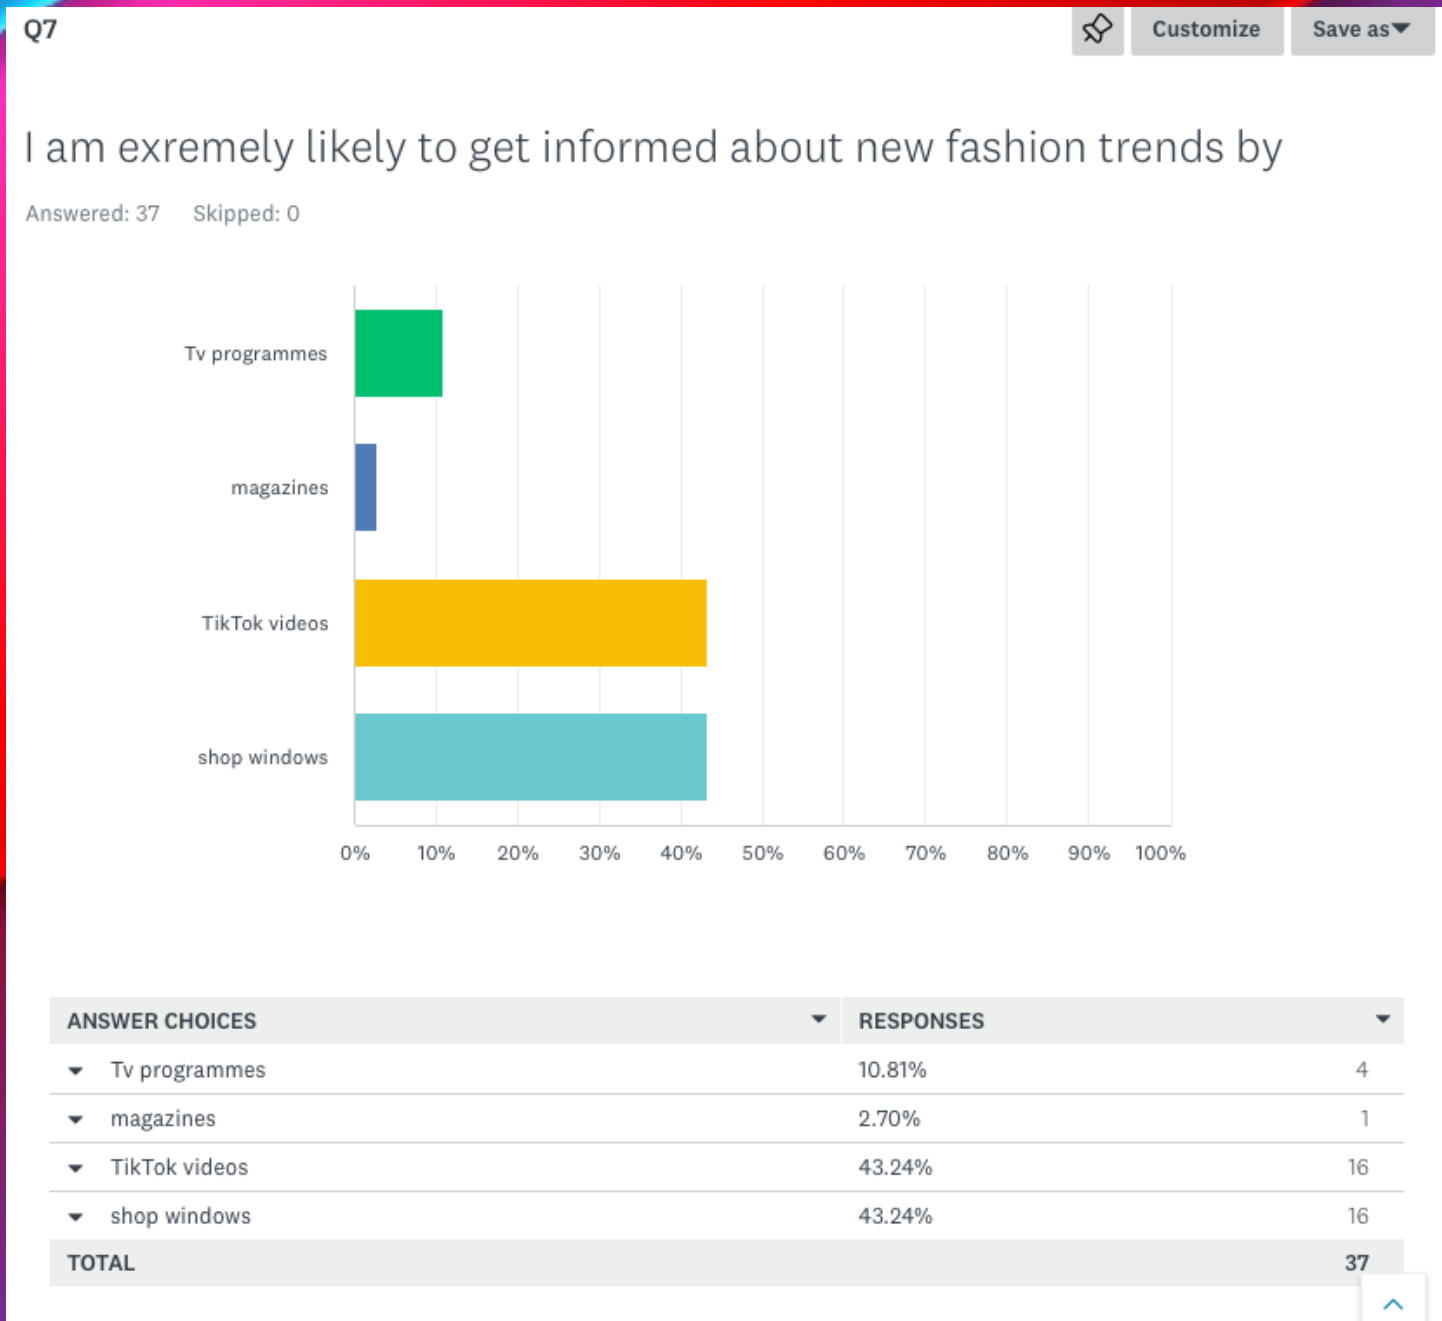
Q7

Customize Save as

I am exremely likely to get informed about new fashion trends by

Answered: 37 Skipped: 0

Tv programmes

magazines

TikTok videos

shop windows

0% 10% 20% 30% 40% 50% 60% 70% 80% 90% 100%

| ANSWER CHOICES | RESPONSES | |
|---|---|---|
| Tv programmes | 10.81% | 4 |
| magazines | 2.70% | 1 |
| TikTok videos | 43.24% | 16 |
| shop windows | 43.24% | 16 |
| TOTAL | | 37 |